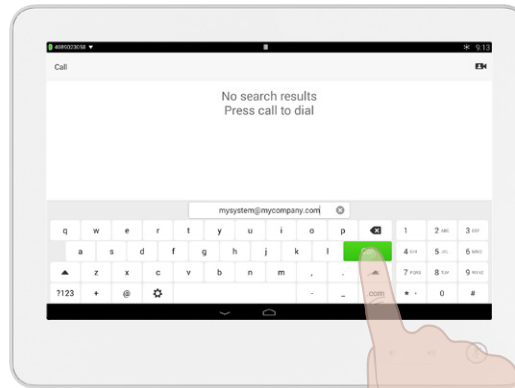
4085023058
9:13
Call
No search results
Press call to dial
mysystem@mycompany.com
q w e r t y u i o p
1 2 ABC 3 DEF
a s d f g h j k l
4 GHI 5 JKL 6 MNO
z x c v b n m , .
7 PQRS 8 TUV 9 WXYZ
?123 + @ - _ .com
* - 0 #